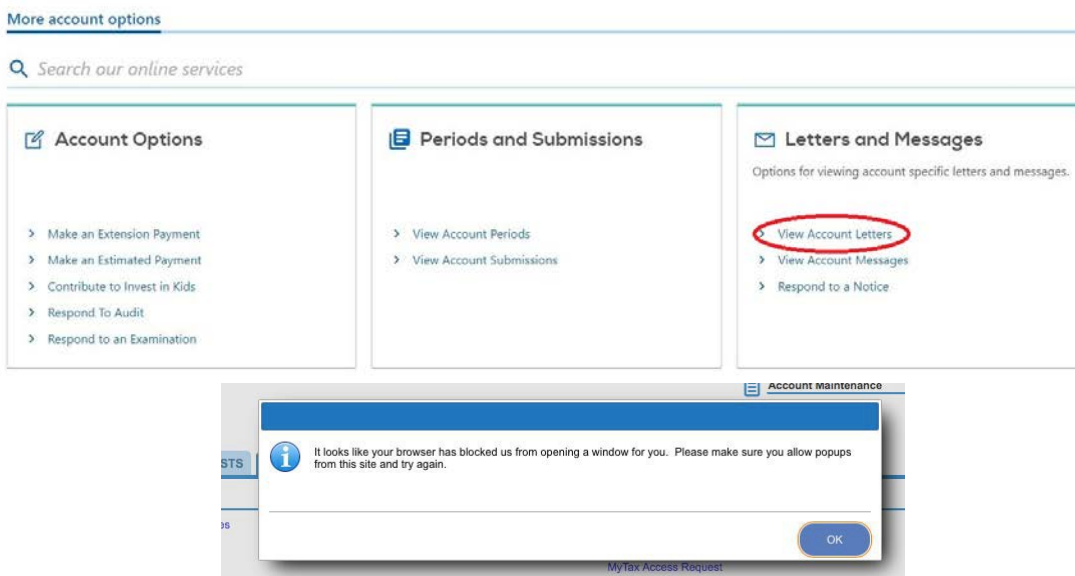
More account options

Search our online services

Account Options

> Make an Extension Payment
> Make an Estimated Payment
> Contribute to Invest in Kids
> Respond To Audit
> Respond to an Examination

Periods and Submissions

> View Account Periods
> View Account Submissions

Letters and Messages

Options for viewing account specific letters and messages.

> View Account Letters
> View Account Messages
> Respond to a Notice

Account Maintenance

STS

os

It looks like your browser has blocked us from opening a window for you. Please make sure you allow popups from this site and try again.

OK

MyTax Access Request